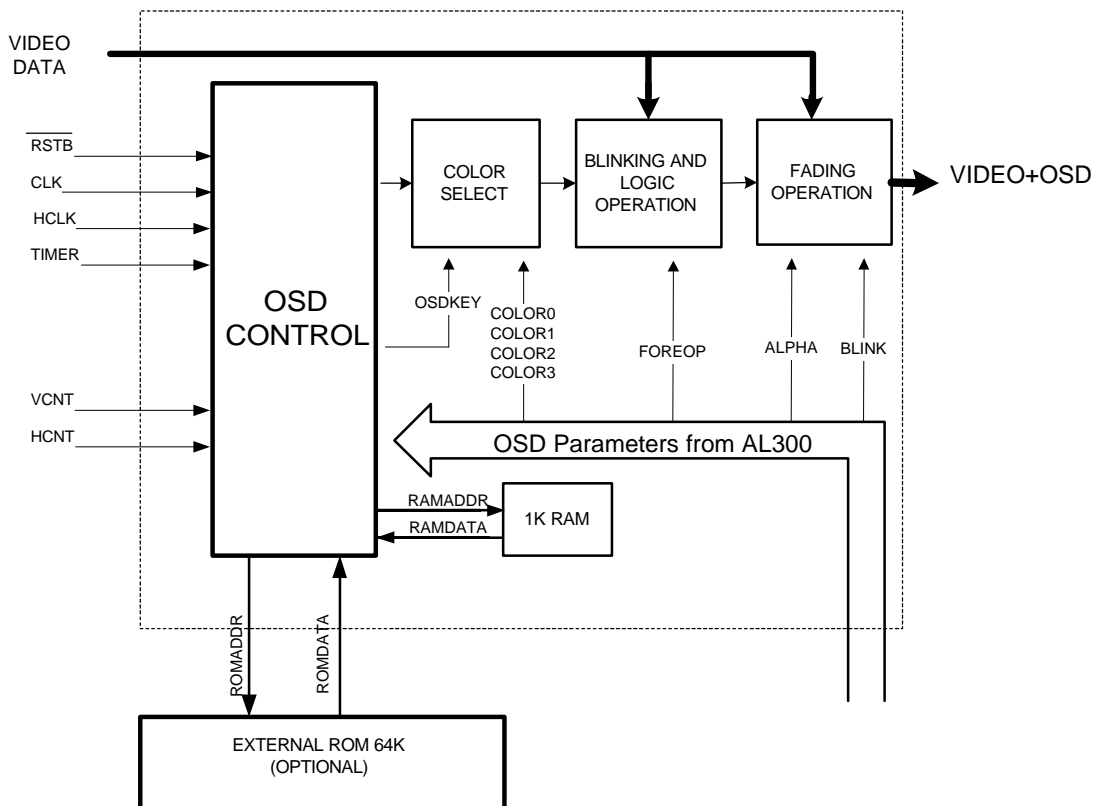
VIDEO DATA

$\overline{RSTB}$

CLK

HCLK

TIMER

VCNT

HCNT

OSD CONTROL

COLOR SELECT

BLINKING AND LOGIC OPERATION

FADING OPERATION

VIDEO+OSD

OSDKEY

COLOR0
COLOR1
COLOR2
COLOR3

FOREOP

ALPHA

BLINK

OSD Parameters from AL300

RAMADDR

RAMDATA

1K RAM

ROMADDR

ROMDATA

EXTERNAL ROM 64K
(OPTIONAL)